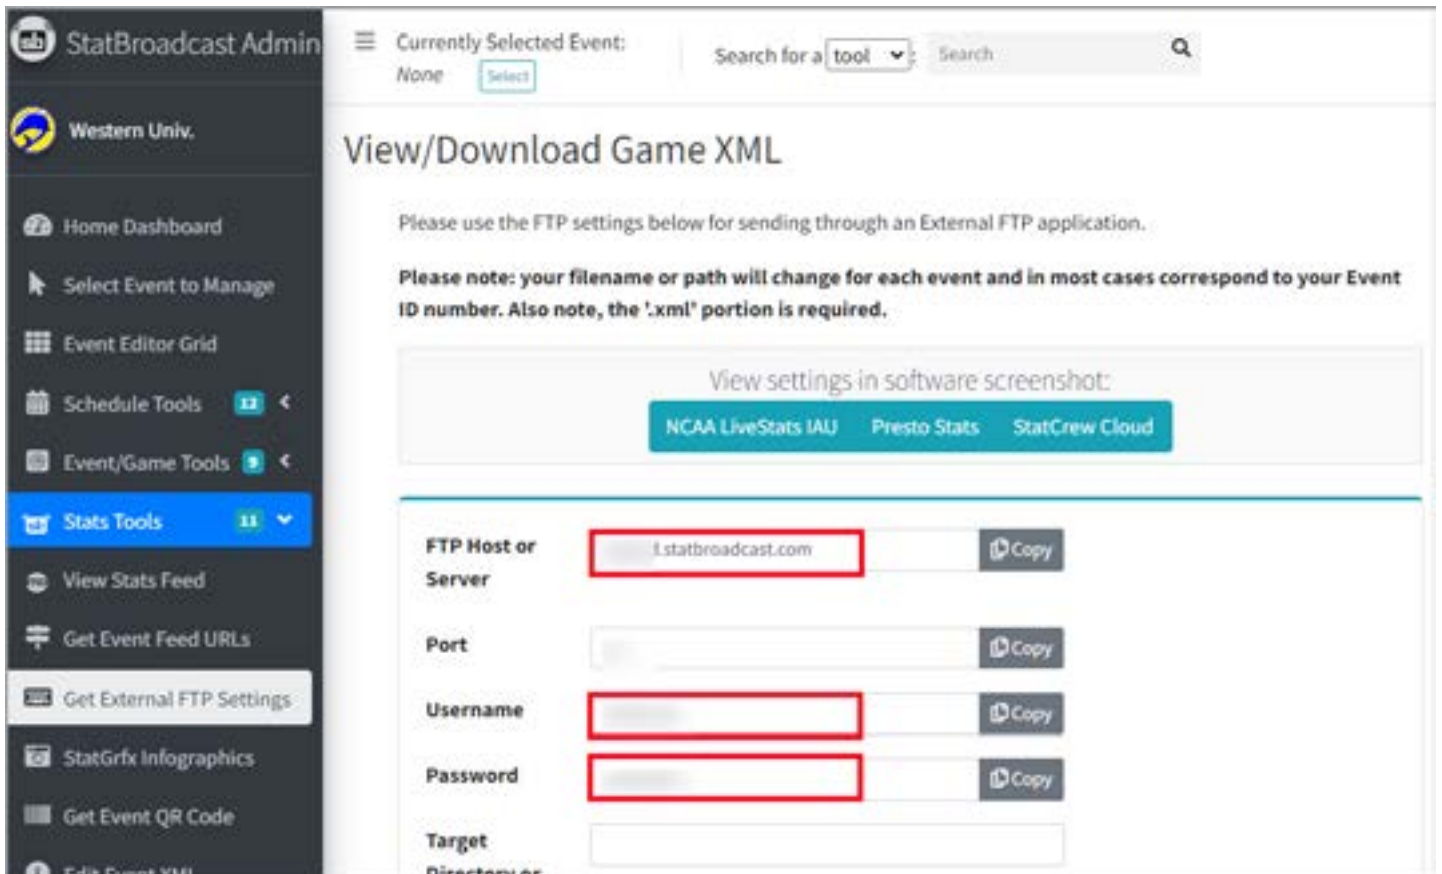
StatBroadcast Admin

Western Univ.

Home Dashboard

Select Event to Manage

Event Editor Grid

Schedule Tools 12

Event/Game Tools 9

Stats Tools 11

View Stats Feed

Get Event Feed URLs

Get External FTP Settings

StatGrfx Infographics

Get Event QR Code

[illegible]

Currently Selected Event: None Select

Search for a tool : Search

View/Download Game XML

Please use the FTP settings below for sending through an External FTP application.

Please note: your filename or path will change for each event and in most cases correspond to your Event ID number. Also note, the '.xml' portion is required.

View settings in software screenshot:

NCAA LiveStats IAU Presto Stats StatCrew Cloud

FTP Host or Server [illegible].statbroadcast.com Copy

Port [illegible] Copy

Username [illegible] Copy

Password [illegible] Copy

Target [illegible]